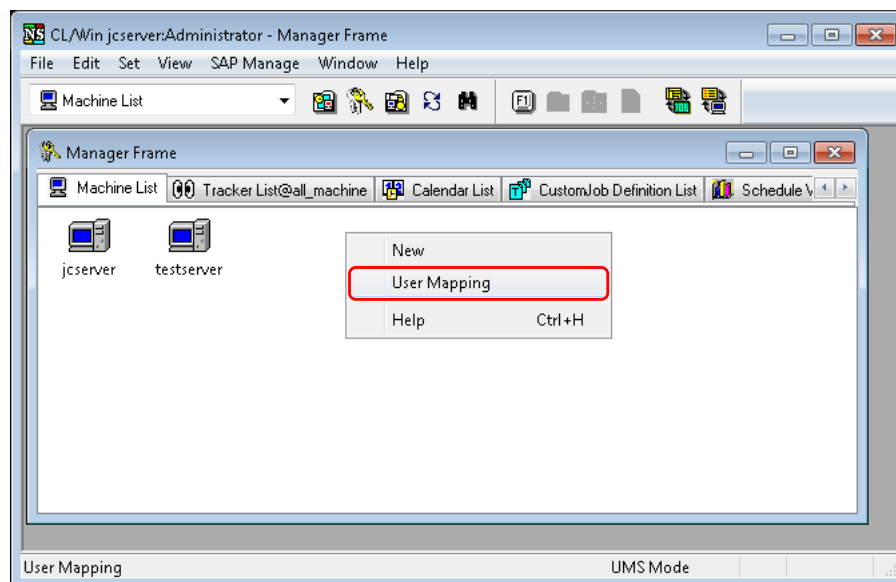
NS CL/Win jcserver:Administrator - Manager Frame

File Edit Set View SAP Manage Window Help

Machine List

F1

Manager Frame

Machine List | Tracker List@all_machine | Calendar List | CustomJob Definition List | Schedule V

jcserver testserver

New
User Mapping
Help Ctrl+H

User Mapping UMS Mode